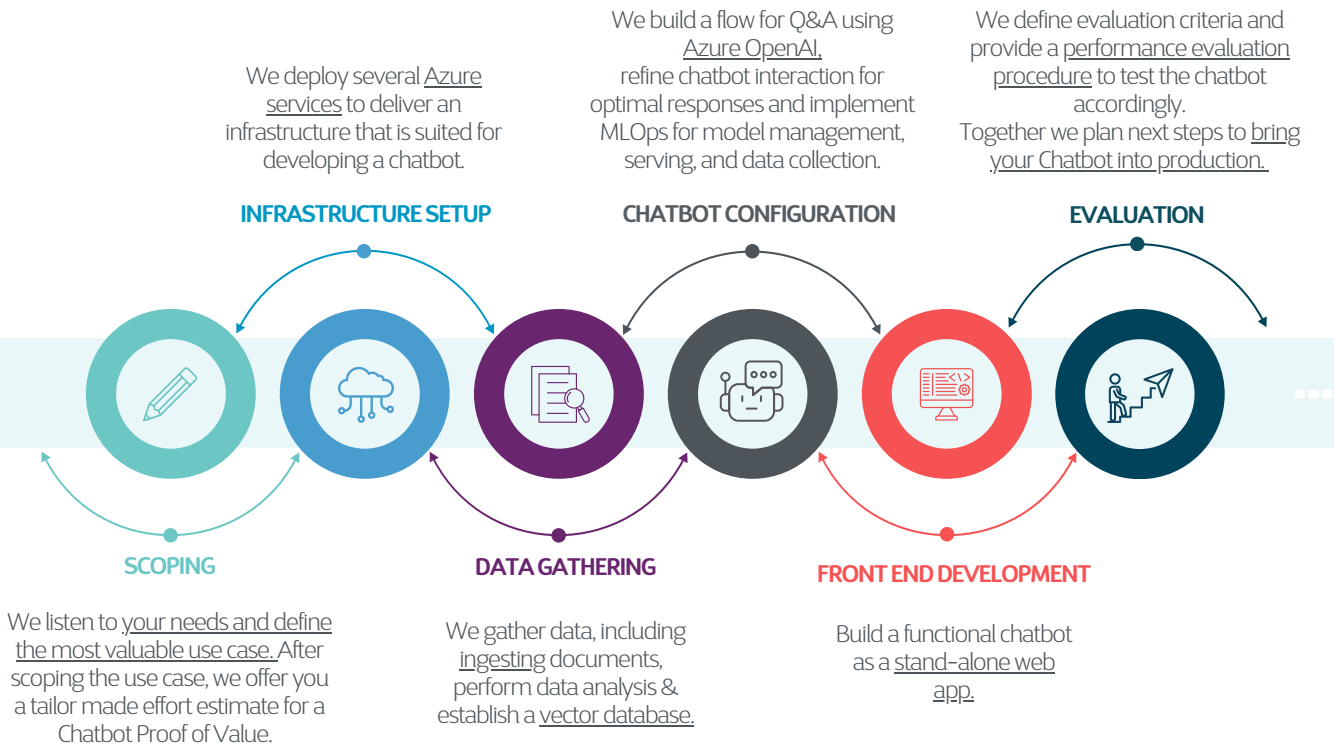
We deploy several Azure services to deliver an infrastructure that is suited for developing a chatbot.

INFRASTRUCTURE SETUP

We build a flow for Q&A using Azure OpenAI, refine chatbot interaction for optimal responses and implement MLOps for model management, serving, and data collection.

CHATBOT CONFIGURATION

We define evaluation criteria and provide a performance evaluation procedure to test the chatbot accordingly. Together we plan next steps to bring your Chatbot into production.

EVALUATION

SCOPING

We listen to your needs and define the most valuable use case. After scoping the use case, we offer you a tailor made effort estimate for a Chatbot Proof of Value.

DATA GATHERING

We gather data, including ingesting documents, perform data analysis & establish a vector database.

FRONT END DEVELOPMENT

Build a functional chatbot as a stand-alone web app.